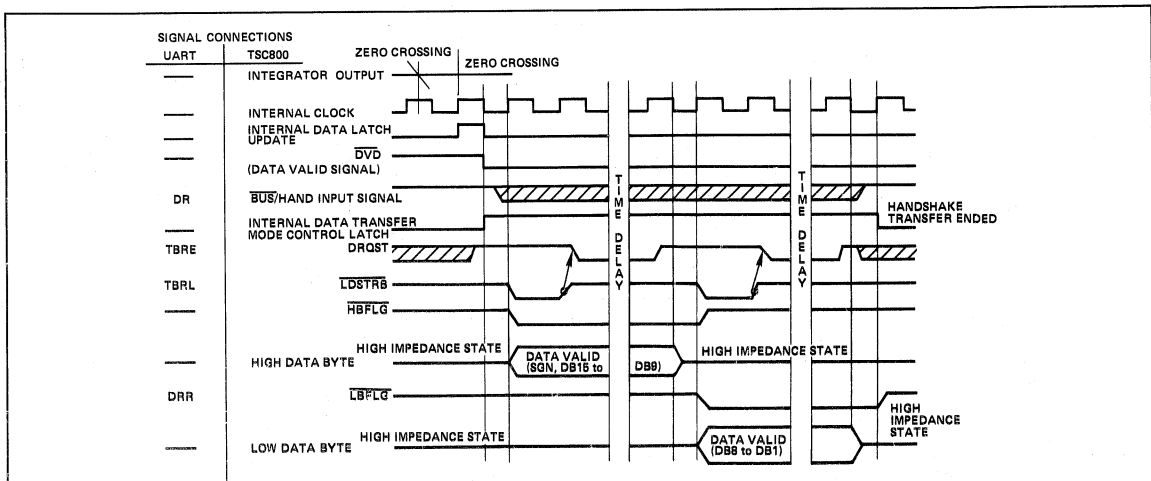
SIGNAL CONNECTIONS

| UART | TSC800 |
|---|---|
| — | INTEGRATOR OUTPUT |
| — | INTERNAL CLOCK |
| — | INTERNAL DATA LATCH UPDATE |
| — | $\overline{DVD}$ (DATA VALID SIGNAL) |
| DR | $\overline{BUS}$/HAND INPUT SIGNAL |
| — | INTERNAL DATA TRANSFER MODE CONTROL LATCH |
| TBRE | DRQST |
| TBRL | $\overline{LDSTRB}$ |
| — | $\overline{HBFLG}$ |
| — | HIGH DATA BYTE |
| DRR | $\overline{LBFLG}$ |
| — | LOW DATA BYTE |

ZERO CROSSING

ZERO CROSSING

TIME DELAY

TIME DELAY

HANDSHAKE TRANSFER ENDED

HIGH IMPEDANCE STATE

DATA VALID (SGN, DB15 to DB9)

HIGH IMPEDANCE STATE

HIGH IMPEDANCE STATE

HIGH IMPEDANCE STATE

DATA VALID (DB8 to DB1)